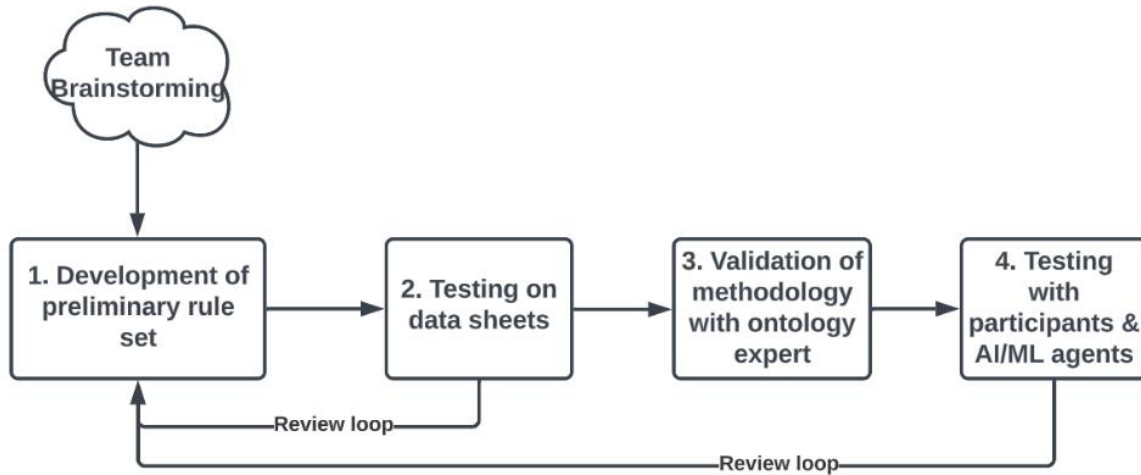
Team Brainstorming

1. Development of preliminary rule set

2. Testing on data sheets

3. Validation of methodology with ontology expert

4. Testing with participants & AI/ML agents

Review loop

Review loop